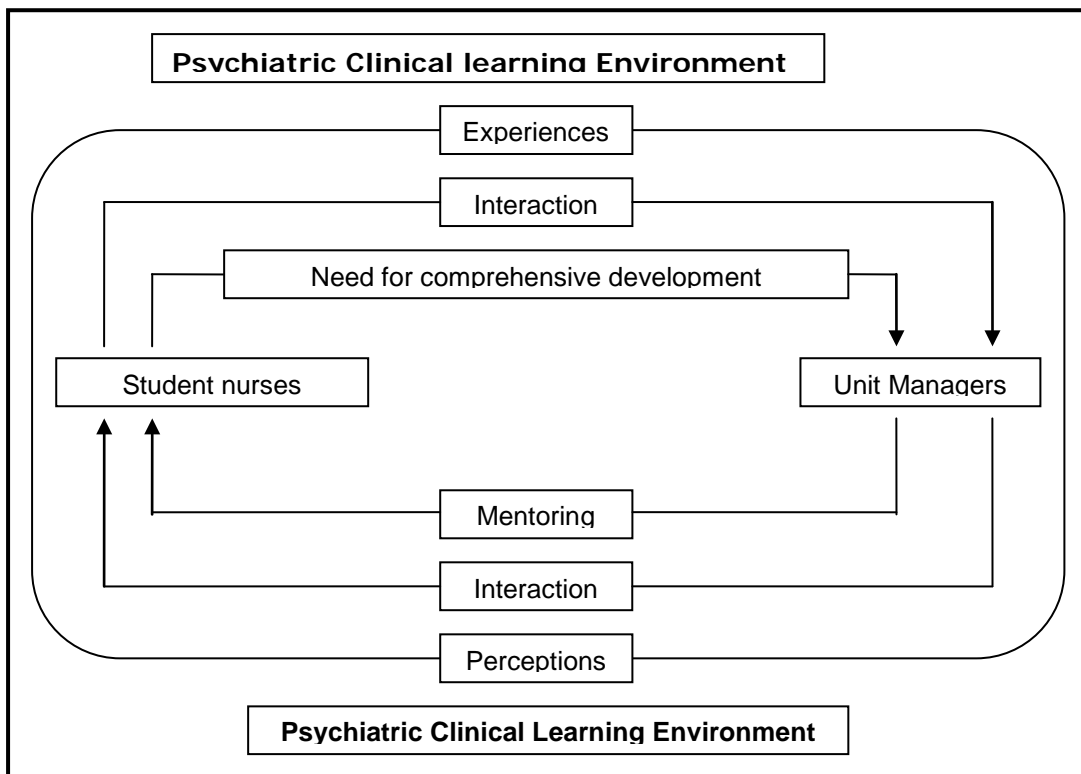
Psychiatric Clinical learning Environment

Experiences

Interaction

Need for comprehensive development

Student nurses

Unit Managers

Mentoring

Interaction

Perceptions

Psychiatric Clinical Learning Environment